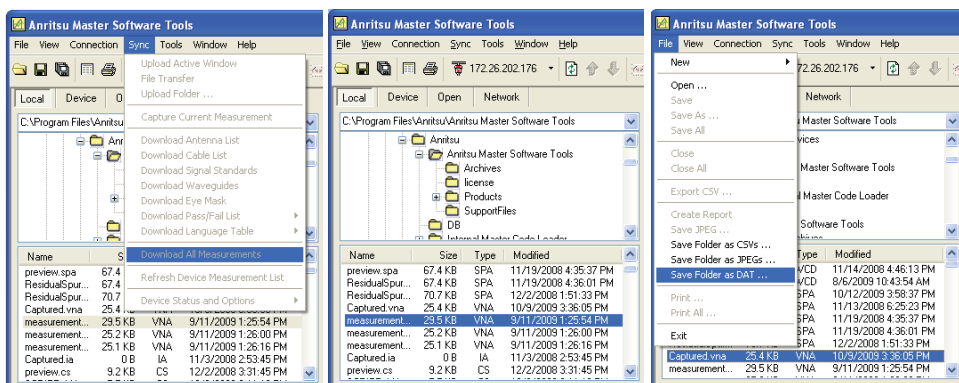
Anritsu Master Software Tools

File View Connection Sync Tools Window Help

Local Device O

C:\Program Files\Anritsu\Master Software Tools

Upload Active Window
File Transfer
Upload Folder ...
Capture Current Measurement
Download Antenna List
Download Cable List
Download Signal Standards
Download Waveguides
Download Eye Mask
Download Pass/Fail List
Download Language Table
Download All Measurements
Refresh Device Measurement List
Device Status and Options

| Name | S |
|---|---|
| preview.spa | 67.4 |
| ResidualSpur... | 67.4 |
| ResidualSpur... | 70.7 |
| Captured.vna | 25.4 |
| measurement... | 29.5 KB | VNA | 9/11/2009 1:25:54 PM |
| measurement... | 25.2 KB | VNA | 9/11/2009 1:26:00 PM |
| measurement... | 25.1 KB | VNA | 9/11/2009 1:26:16 PM |
| Captured.ia | 0 B | IA | 11/3/2008 2:53:45 PM |
| preview.cs | 9.2 KB | CS | 12/2/2008 3:31:45 PM |

Anritsu Master Software Tools

File View Connection Sync Tools Window Help

172.26.202.176

Local Device Open Network

C:\Program Files\Anritsu\Master Software Tools

Anritsu
Anritsu Master Software Tools
Archives
license
Products
SupportFiles
DB
Internal Master Code Loader

| Name | Size | Type | Modified |
|---|---|---|---|
| preview.spa | 67.4 KB | SPA | 11/19/2008 4:35:37 PM |
| ResidualSpur... | 67.4 KB | SPA | 11/19/2008 4:36:01 PM |
| ResidualSpur... | 70.7 KB | SPA | 12/2/2008 1:51:33 PM |
| Captured.vna | 25.4 KB | VNA | 10/9/2009 3:36:05 PM |
| measurement... | 29.5 KB | VNA | 9/11/2009 1:25:54 PM |
| measurement... | 25.2 KB | VNA | 9/11/2009 1:26:00 PM |
| measurement... | 25.1 KB | VNA | 9/11/2009 1:26:16 PM |
| Captured.ia | 0 B | IA | 11/3/2008 2:53:45 PM |
| preview.cs | 9.2 KB | CS | 12/2/2008 3:31:45 PM |

Anritsu Master Software Tools

File View Connection Sync Tools Window Help

New
Open ...
Save
Save As ...
Save All
Close
Close All
Export CSV ...
Create Report
Save JPEG ...
Save Folder as CSVs ...
Save Folder as JPEGs ...
Save Folder as DAT ...
Print ...
Print All ...
Exit

Network

Master Software Tools
vices
Master Software Tools
l Master Code Loader
Software Tools

| Type | Modified |
|---|---|
| VCD | 11/14/2008 4:46:13 PM |
| VCD | 8/6/2009 10:43:54 AM |
| SPA | 10/12/2009 3:58:37 PM |
| SPA | 11/19/2008 6:25:23 PM |
| SPA | 11/19/2008 4:35:37 PM |
| SPA | 11/19/2008 4:36:01 PM |
| SPA | 12/2/2008 1:51:33 PM |
| Captured.vna | 25.4 KB | VNA | 10/9/2009 3:36:05 PM |
| measurement... | 29.5 KB | VNA | 9/11/2009 1:25:54 PM |